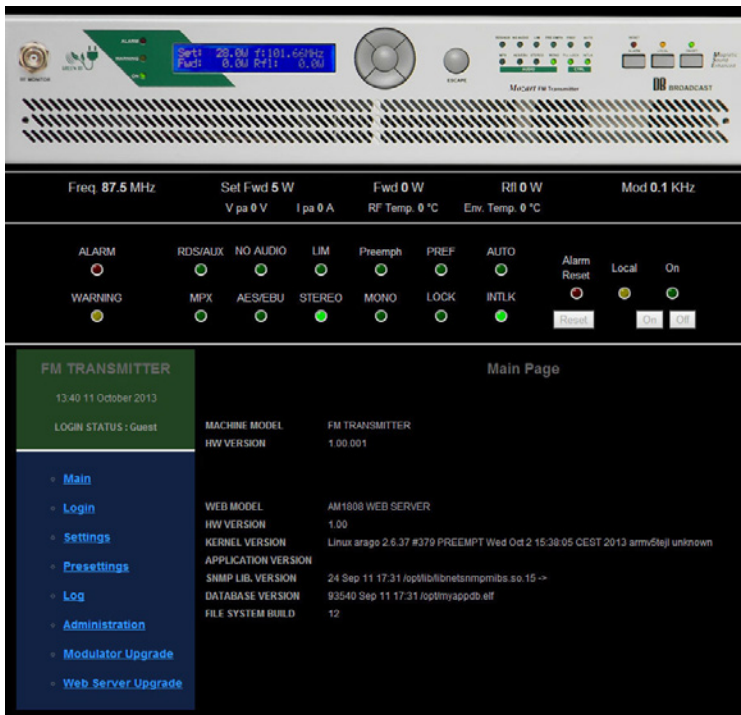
RF MONITOR ALARM WARNING ON

Set: 20.0W f:101.66MHz
Fwd: 0.0W Rfl: 0.0W

ESCAPE

AUDIO CTRL

Mozart FM Transmitter

DB BROADCAST

Freq. 87.5 MHz Set Fwd 5 W Fwd 0 W Rfl 0 W Mod 0.1 KHz

V pa 0 V I pa 0 A RF Temp. 0 °C Env. Temp. 0 °C

ALARM RDS/AUX NO AUDIO LIM Preemph PREF AUTO Alarm Reset Local On

WARNING MPX AES/EBU STEREO MONO LOCK INTLK

Reset On Off

FM TRANSMITTER

13:40 11 October 2013

LOGIN STATUS : Guest

Main Page

MACHINE MODEL FM TRANSMITTER
HW VERSION 1.00.001

- Main
- Login
- Settings
- Presettings
- Log
- Administration
- Modulator Upgrade
- Web Server Upgrade

WEB MODEL AM1808 WEB SERVER
HW VERSION 1.00
KERNEL VERSION Linux arago 2.6.37 #379 PREEMPT Wed Oct 2 15:38:05 CEST 2013 armv5tejl unknown
APPLICATION VERSION
SNMP LIB. VERSION 24 Sep 11 17:31 /opt/lib/libnetsnmpmibs.so.15 ->
DATABASE VERSION 93540 Sep 11 17:31 /opt/myappdb.elf
FILE SYSTEM BUILD 12